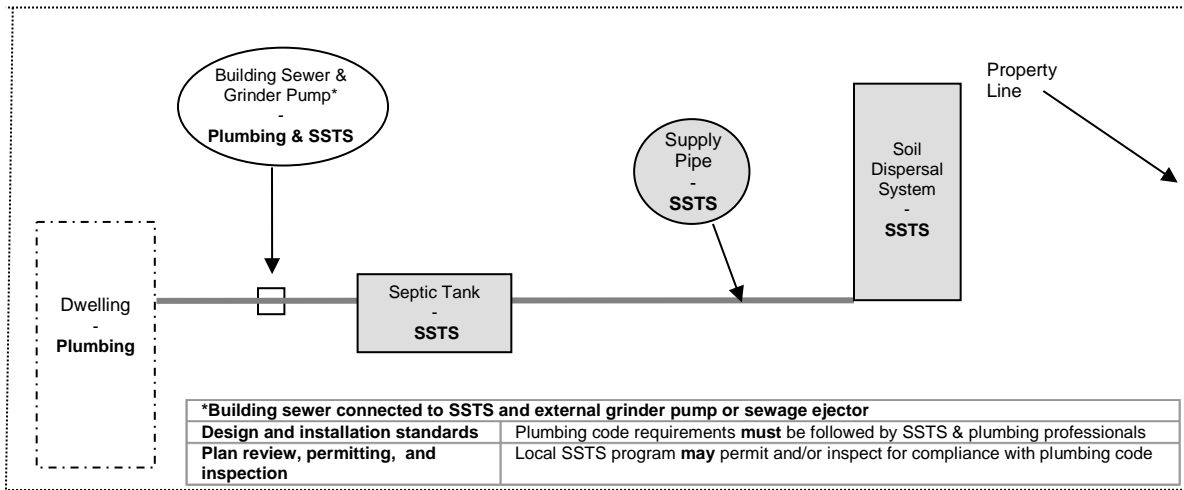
Building Sewer & Grinder Pump*
-
Plumbing & SSTS

Property Line

Supply Pipe
-
SSTS

Soil Dispersal System
-
SSTS

Dwelling
-
Plumbing

Septic Tank
-
SSTS

| *Building sewer connected to SSTS and external grinder pump or sewage ejector | |
|---|---|
| Design and installation standards | Plumbing code requirements must be followed by SSTS & plumbing professionals |
| Plan review, permitting, and inspection | Local SSTS program may permit and/or inspect for compliance with plumbing code |